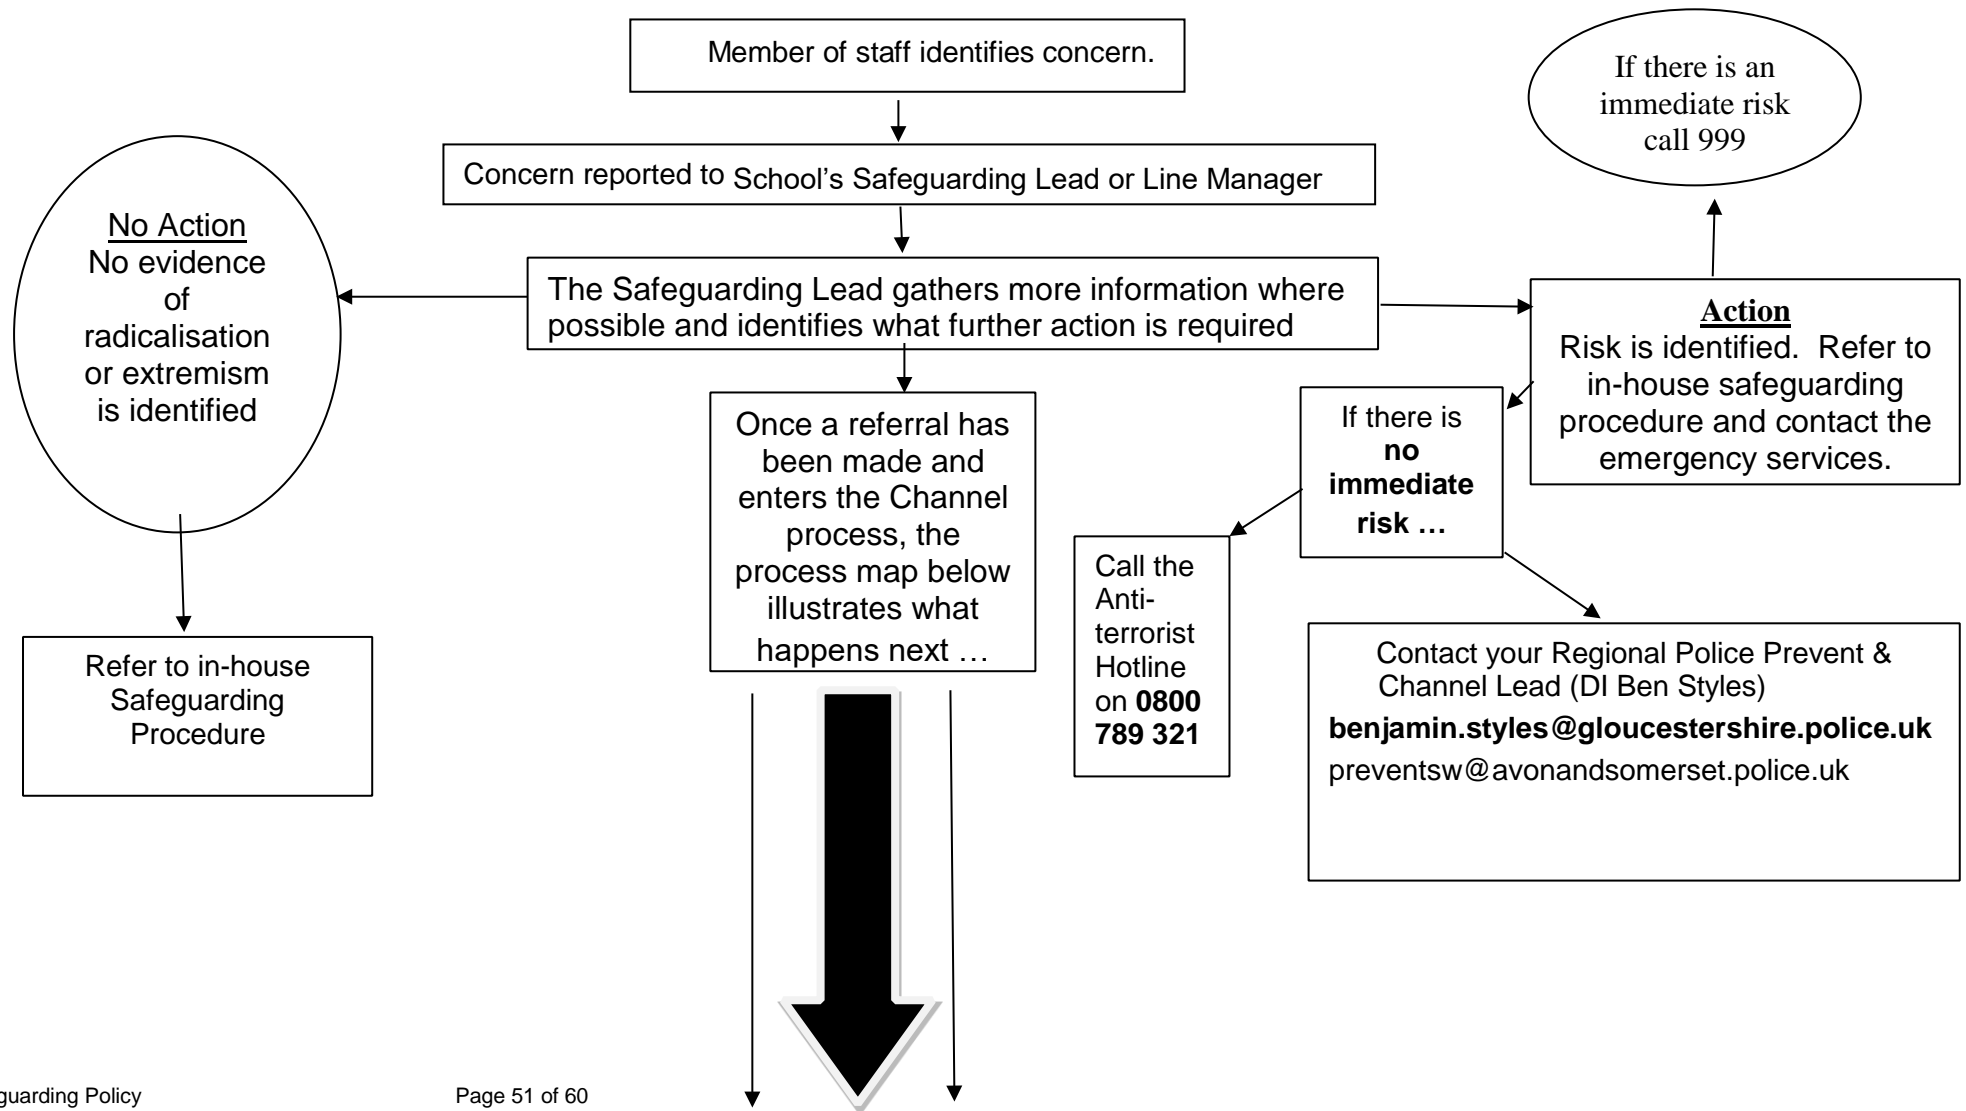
Member of staff identifies concern.

If there is an immediate risk call 999

Concern reported to School's Safeguarding Lead or Line Manager

No Action
No evidence of radicalisation or extremism is identified

The Safeguarding Lead gathers more information where possible and identifies what further action is required

**Action**
Risk is identified. Refer to in-house safeguarding procedure and contact the emergency services.

Once a referral has been made and enters the Channel process, the process map below illustrates what happens next …

If there is **no immediate risk …**

Call the Antiterrorist Hotline on **0800 789 321**

Refer to in-house Safeguarding Procedure

Contact your Regional Police Prevent & Channel Lead (DI Ben Styles)
**benjamin.styles@gloucestershire.police.uk**
preventsw@avonandsomerset.police.uk

guarding Policy

Page 51 of 60